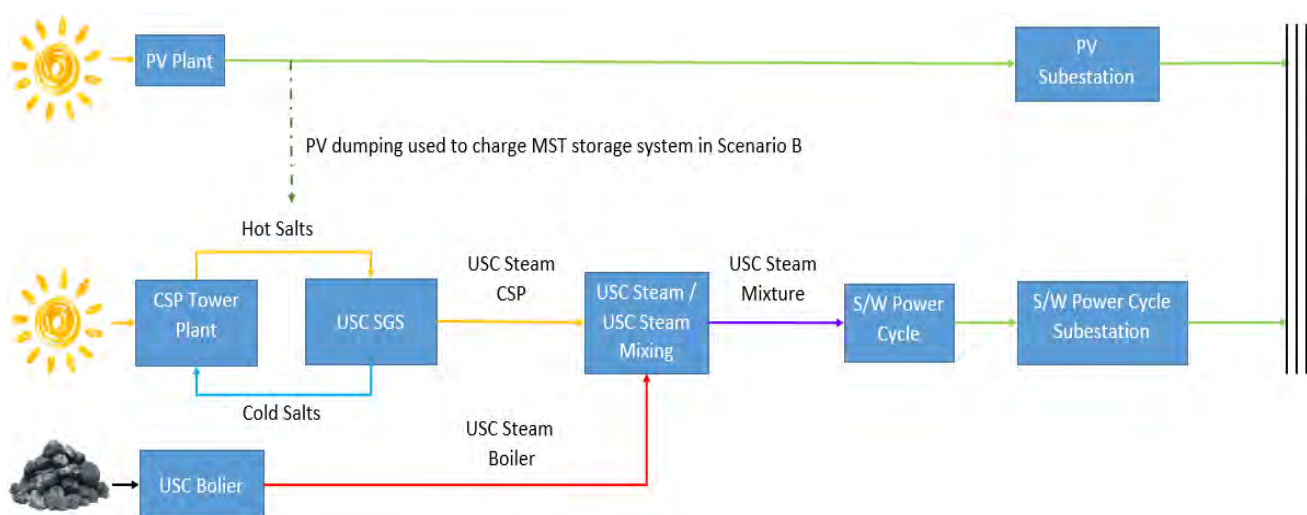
PV Plant

PV Substation

PV dumping used to charge MST storage system in Scenario B

Hot Salts

CSP Tower Plant

USC SGS

USC Steam CSP

USC Steam / USC Steam Mixing

USC Steam Mixture

S/W Power Cycle

S/W Power Cycle Subestation

Cold Salts

USC Steam Boiler

USC Bolier